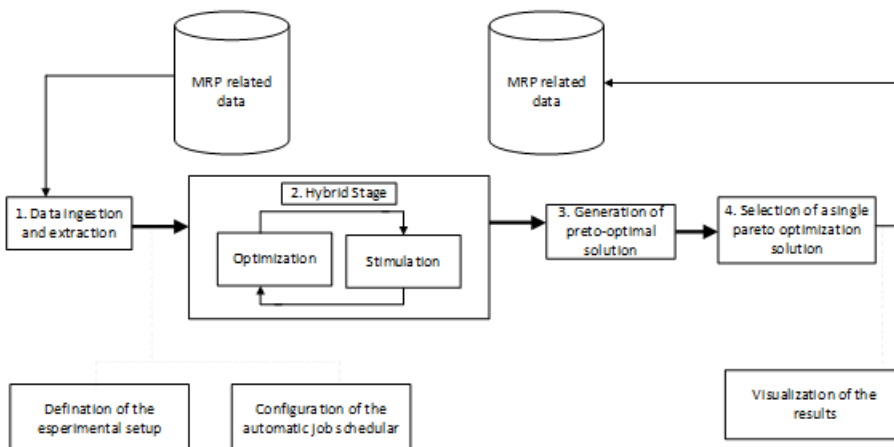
MRP related data

MRP related data

1. Data ingestion and extraction

2. Hybrid Stage

Optimization

Stimulation

3. Generation of preto-optimal solution

4. Selection of a single pareto optimization solution

Defination of the esperimental setup

Configuration of the automatic job schedular

Visualization of the results